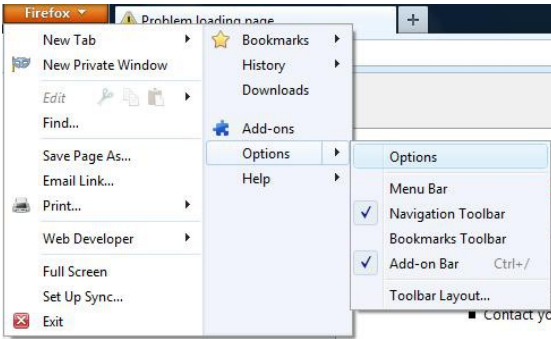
Firefox

Problem loading page

+

New Tab
New Private Window
Edit
Find...
Save Page As...
Email Link...
Print...
Web Developer
Full Screen
Set Up Sync...
Exit

Bookmarks
History
Downloads
Add-ons
Options
Help

Options
Menu Bar
Navigation Toolbar
Bookmarks Toolbar
Add-on Bar Ctrl+/
Toolbar Layout...

Contact yo